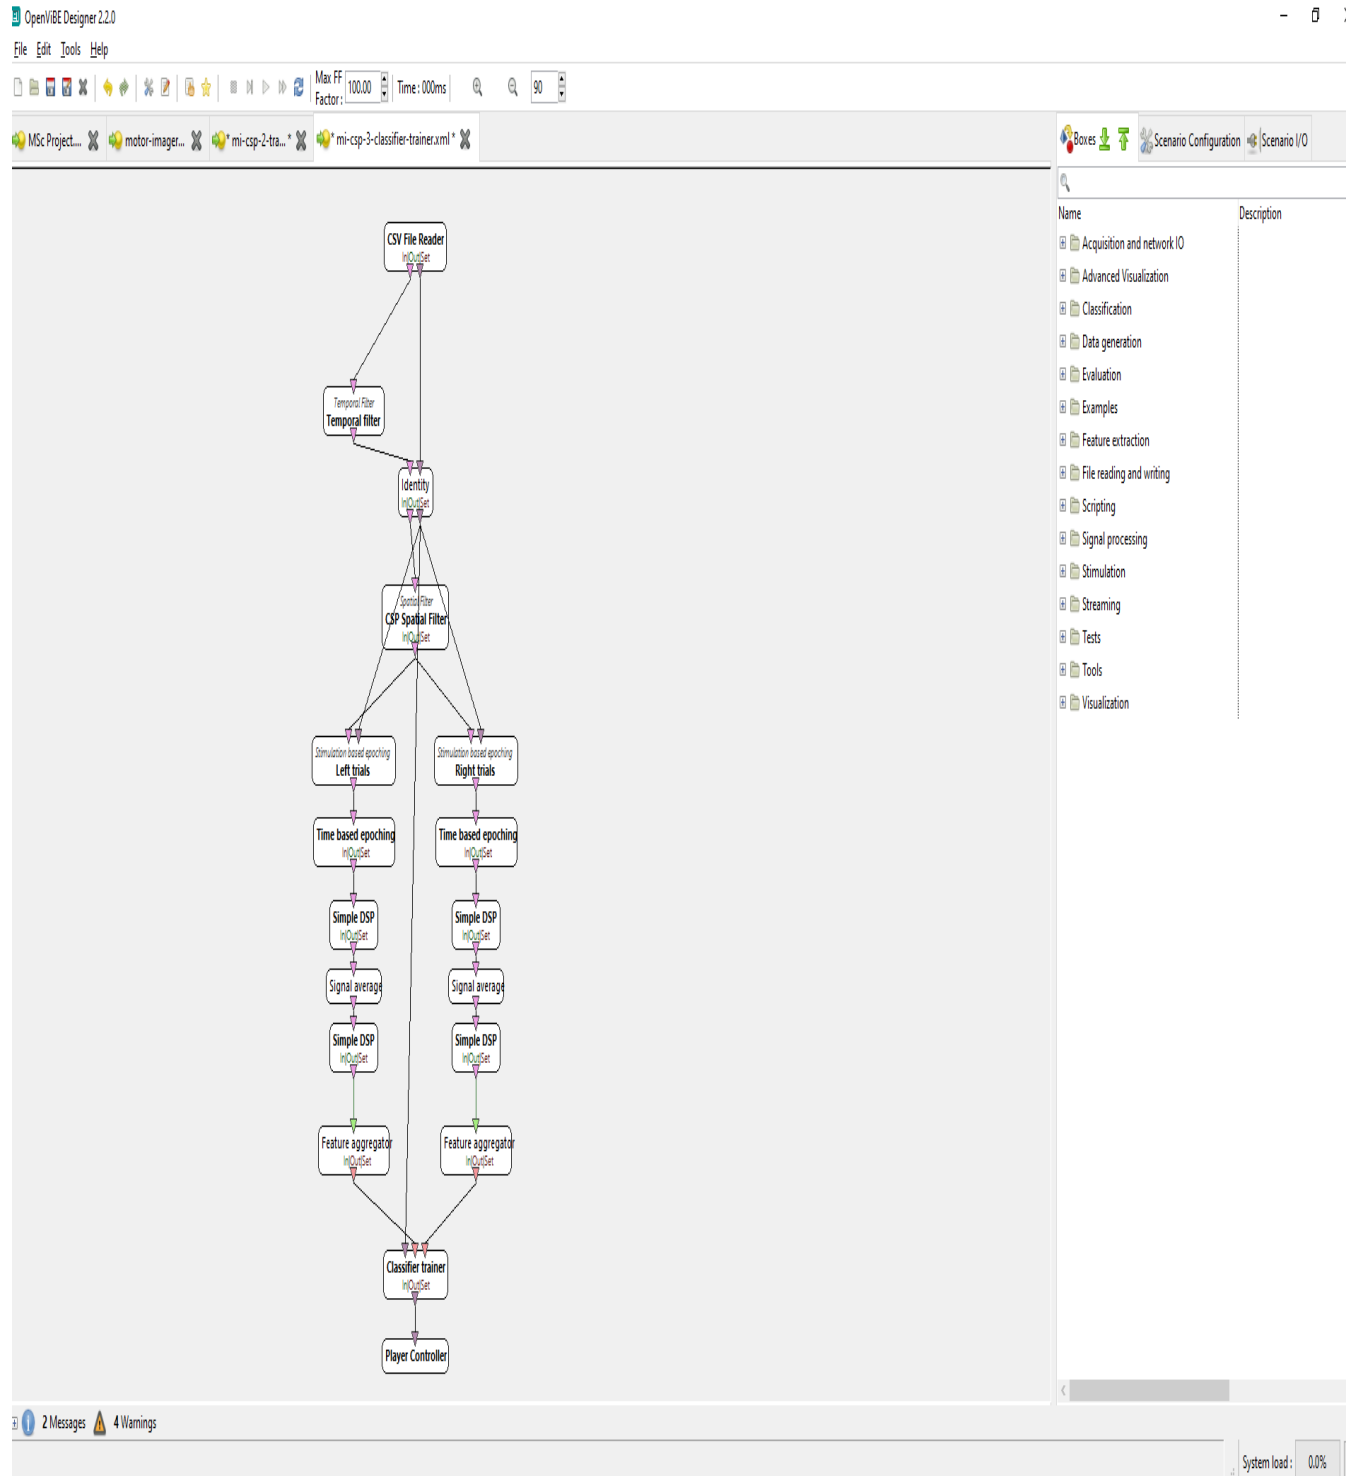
OpenViBE Designer 2.2.0

File Edit Tools Help

Max FF Factor: 100.00 Time: 000ms 90

MSc Project... motor-imager... * mi-csp-2-tra... * * mi-csp-3-classifier-trainer.xml *

Boxes Scenario Configuration Scenario I/O

Name Description

Acquisition and network IO
Advanced Visualization
Classification
Data generation
Evaluation
Examples
Feature extraction
File reading and writing
Scripting
Signal processing
Stimulation
Streaming
Tests
Tools
Visualization

CSV File Reader
InOutSet

Temporal Filter
Temporal filter

Identity
InOutSet

Spatial Filter
CSP Spatial Filter
InOutSet

Stimulation based epoching
Left trials

Stimulation based epoching
Right trials

Time based epoching
InOutSet

Time based epoching
InOutSet

Simple DSP
InOutSet

Simple DSP
InOutSet

Signal average

Signal average

Simple DSP
InOutSet

Simple DSP
InOutSet

Feature aggregator
InOutSet

Feature aggregator
InOutSet

Classifier trainer
InOutSet

Player Controller

2 Messages 4 Warnings

System load: 0.0%